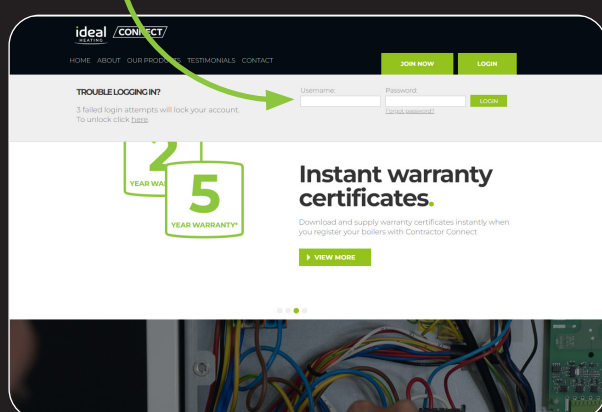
ideal HEATING CONNECT

HOME ABOUT OUR PRODUCTS TESTIMONIALS CONTACT

JOIN NOW

LOGIN

TROUBLE LOGGING IN?

3 failed login attempts will lock your account. To unlock click here.

Username:

Password:

Forgot password?

LOGIN

2 YEAR WA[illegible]

5 YEAR WARRANTY*

Instant warranty certificates.

Download and supply warranty certificates instantly when you register your boilers with Contractor Connect

VIEW MORE